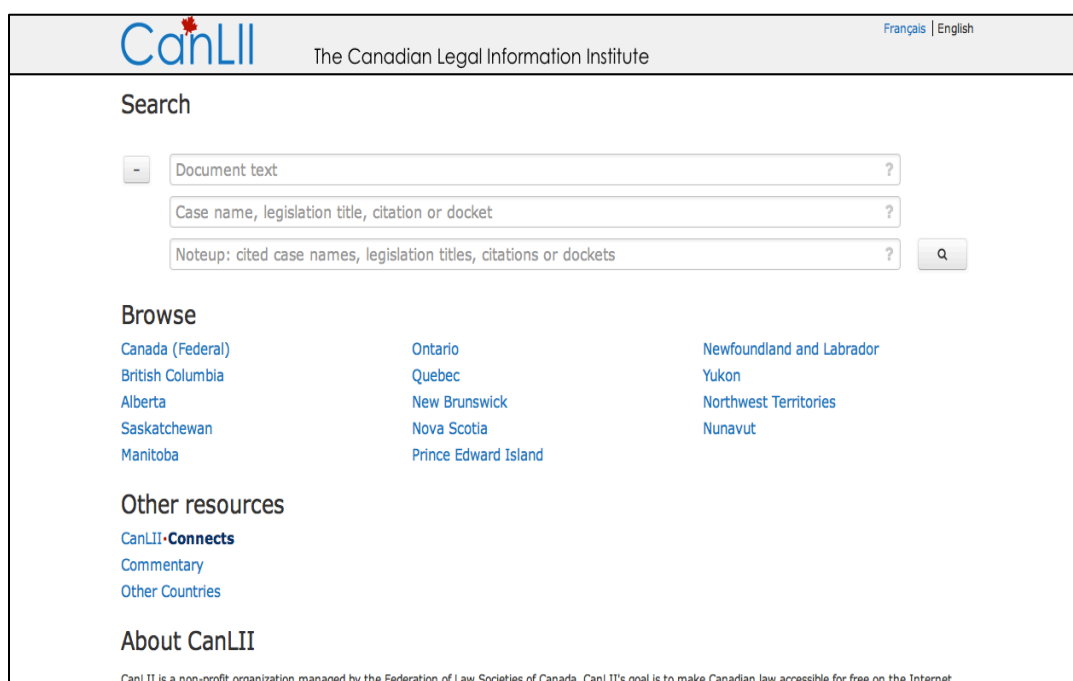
CanLII The Canadian Legal Information Institute

Français | English

Search

-

Document text ?

Case name, legislation title, citation or docket ?

Noteup: cited case names, legislation titles, citations or dockets ?

Browse

Canada (Federal)
British Columbia
Alberta
Saskatchewan
Manitoba

Ontario
Quebec
New Brunswick
Nova Scotia
Prince Edward Island

Newfoundland and Labrador
Yukon
Northwest Territories
Nunavut

Other resources

CanLII·Connects
Commentary
Other Countries

About CanLII

CanLII is a non-profit organization managed by the Federation of Law Societies of Canada. CanLII's goal is to make Canadian law accessible for free on the Internet.